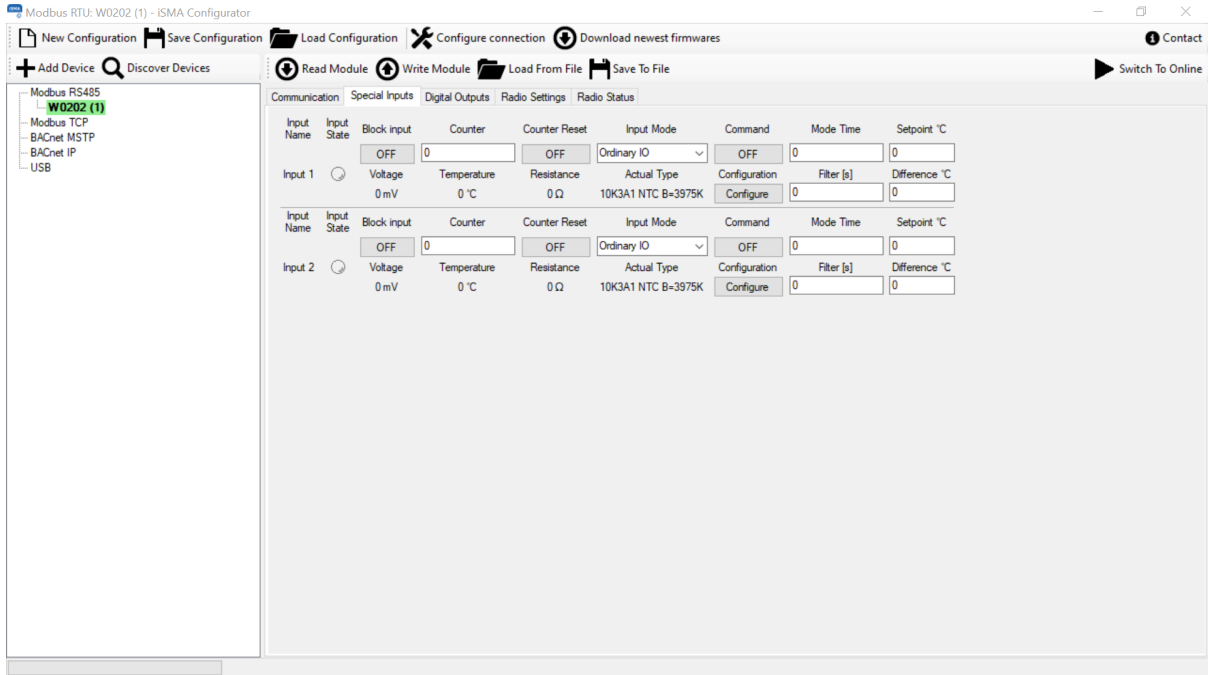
Modbus RTU: W0202 (1) - iSMA Configurator

New Configuration Save Configuration Load Configuration Configure connection Download newest firmwares Contact

Add Device Discover Devices

Read Module Write Module Load From File Save To File Switch To Online

Modbus RS485
W0202 (1)
Modbus TCP
BACnet MSTP
BACnet IP
USB

Communication Special Inputs Digital Outputs Radio Settings Radio Status

| Input Name | Input State | Block input | Counter | Counter Reset | Input Mode | Command | Mode Time | Setpoint °C |
|---|---|---|---|---|---|---|---|---|
| | | OFF | 0 | OFF | Ordinary IO | OFF | 0 | 0 |
| Input 1 | | Voltage | Temperature | Resistance | Actual Type | Configuration | Filter [s] | Difference °C |
| | | 0 mV | 0 °C | 0 Ω | 10K3A1 NTC B=3975K | Configure | 0 | 0 |

| Input Name | Input State | Block input | Counter | Counter Reset | Input Mode | Command | Mode Time | Setpoint °C |
|---|---|---|---|---|---|---|---|---|
| | | OFF | 0 | OFF | Ordinary IO | OFF | 0 | 0 |
| Input 2 | | Voltage | Temperature | Resistance | Actual Type | Configuration | Filter [s] | Difference °C |
| | | 0 mV | 0 °C | 0 Ω | 10K3A1 NTC B=3975K | Configure | 0 | 0 |